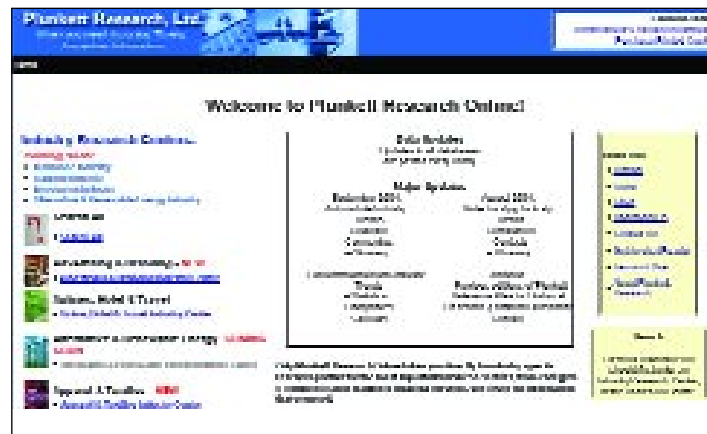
Plunkett Research, Ltd.

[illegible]

Welcome to Plunkett Research Online!

Industry Research Centers

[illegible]

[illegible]

Advertising & Branding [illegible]

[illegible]

Airlines, Hotels & Travel

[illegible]

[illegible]

Apparel & Textiles NEW

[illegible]

Daily Updates

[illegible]

Major Updates

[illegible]

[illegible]

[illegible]